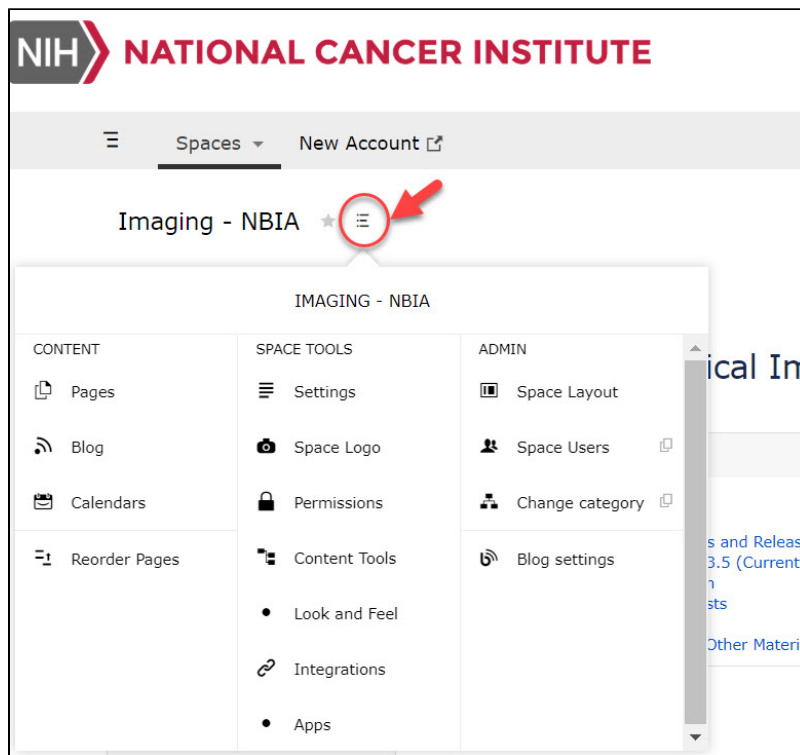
NIH NATIONAL CANCER INSTITUTE

Spaces New Account

Imaging - NBIA

IMAGING - NBIA

CONTENT
Pages
Blog
Calendars
Reorder Pages

SPACE TOOLS
Settings
Space Logo
Permissions
Content Tools
Look and Feel
Integrations
Apps

ADMIN
Space Layout
Space Users
Change category
Blog settings

ical Im

s and Releas
3.5 (Current
n
sts
Other Materi